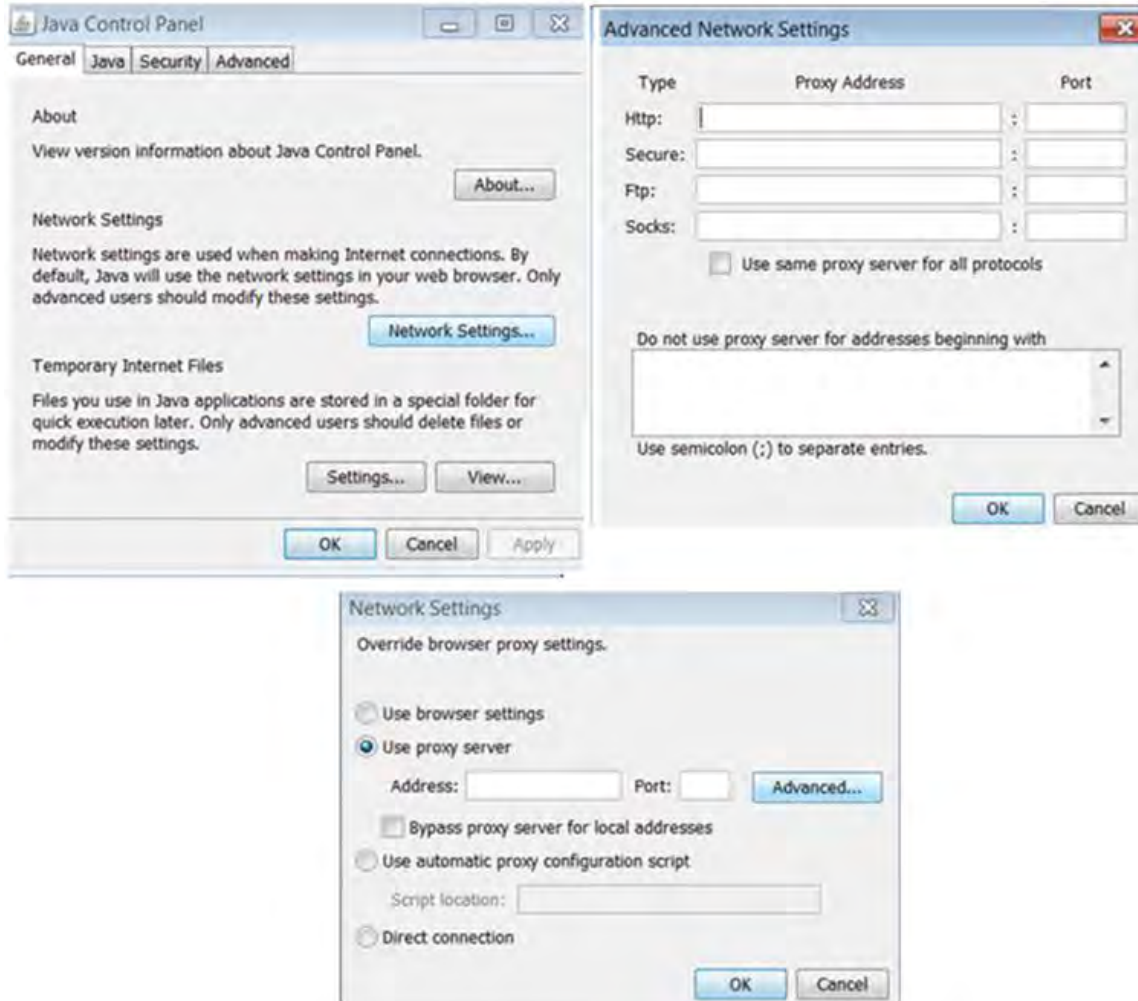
Java Control Panel

General | Java | Security | Advanced

About

View version information about Java Control Panel.

About...

Network Settings

Network settings are used when making Internet connections. By default, Java will use the network settings in your web browser. Only advanced users should modify these settings.

Network Settings...

Temporary Internet Files

Files you use in Java applications are stored in a special folder for quick execution later. Only advanced users should delete files or modify these settings.

Settings... View...

OK Cancel Apply

Advanced Network Settings

| Type | Proxy Address | | Port |
|---|---|---|---|
| Http: | | : | |
| Secure: | | : | |
| Ftp: | | : | |
| Socks: | | : | |

Use same proxy server for all protocols

Do not use proxy server for addresses beginning with

Use semicolon (;) to separate entries.

OK Cancel

Network Settings

Override browser proxy settings.

Use browser settings

Use proxy server

Address: Port: Advanced...

Bypass proxy server for local addresses

Use automatic proxy configuration script

Script location:

Direct connection

OK Cancel